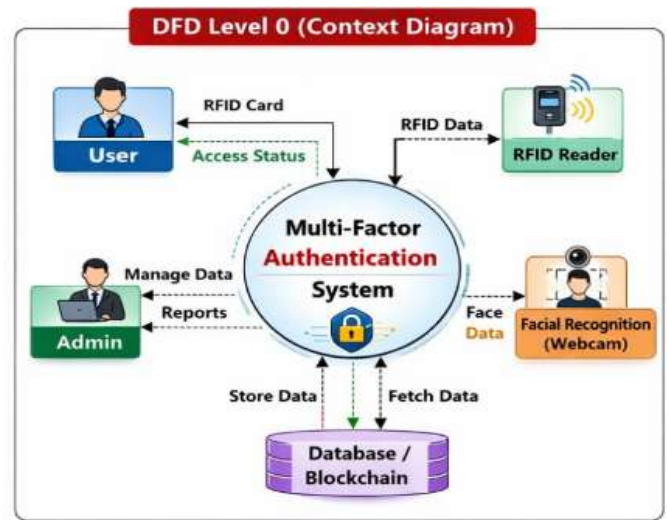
DFD Level 0 (Context Diagram)

User

RFID Card

Access Status

RFID Data

RFID Reader

Multi-Factor Authentication System

Manage Data

Reports

Admin

Face Data

Facial Recognition (Webcam)

Store Data

Fetch Data

Database / Blockchain